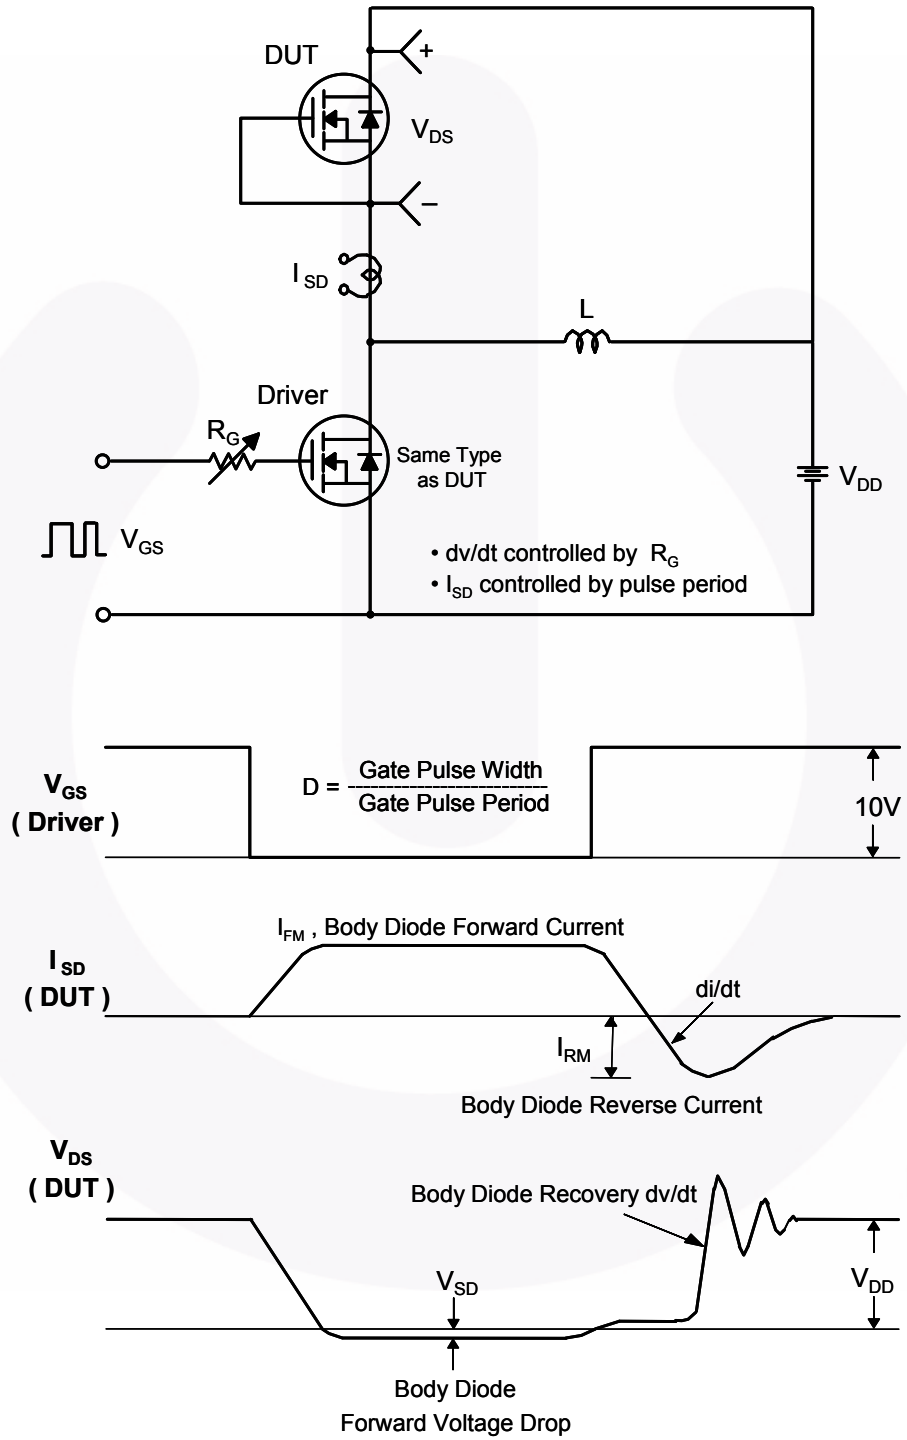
DUT

+

$V_{DS}$

−

$I_{SD}$

L

Driver

$R_G$

Same Type as DUT

$V_{DD}$

$V_{GS}$

• dv/dt controlled by $R_G$

• $I_{SD}$ controlled by pulse period

$V_{GS}$
( Driver )

D = $\frac{\text{Gate Pulse Width}}{\text{Gate Pulse Period}}$

10V

$I_{FM}$ , Body Diode Forward Current

$I_{SD}$
( DUT )

di/dt

$I_{RM}$

Body Diode Reverse Current

$V_{DS}$
( DUT )

Body Diode Recovery dv/dt

$V_{SD}$

$V_{DD}$

Body Diode
Forward Voltage Drop